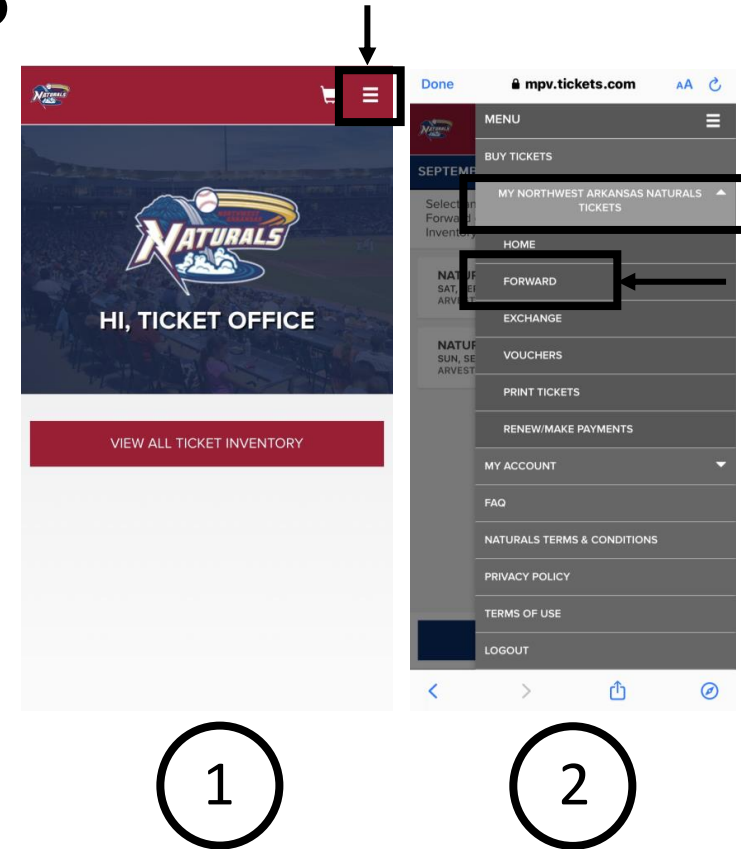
NATURALS

HI, TICKET OFFICE

VIEW ALL TICKET INVENTORY

Done mpv.tickets.com AA

SEPTEMB

Select
Forward
Inventory

NATUR
SAT, SE
ARVE

NATUR
SUN, SE
ARVEST

MENU

BUY TICKETS

MY NORTHWEST ARKANSAS NATURALS TICKETS

HOME

FORWARD

EXCHANGE

VOUCHERS

PRINT TICKETS

RENEW/MAKE PAYMENTS

MY ACCOUNT

FAQ

NATURALS TERMS & CONDITIONS

PRIVACY POLICY

TERMS OF USE

LOGOUT

1

2